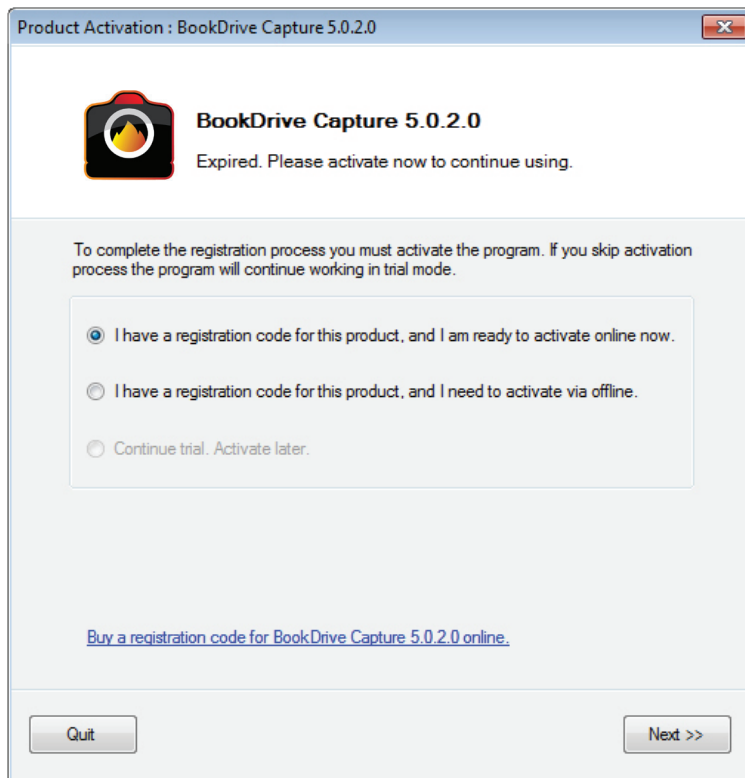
Product Activation : BookDrive Capture 5.0.2.0

BookDrive Capture 5.0.2.0

Expired. Please activate now to continue using.

To complete the registration process you must activate the program. If you skip activation process the program will continue working in trial mode.

I have a registration code for this product, and I am ready to activate online now.

I have a registration code for this product, and I need to activate via offline.

Continue trial. Activate later.

Buy a registration code for BookDrive Capture 5.0.2.0 online.

Quit

Next >>